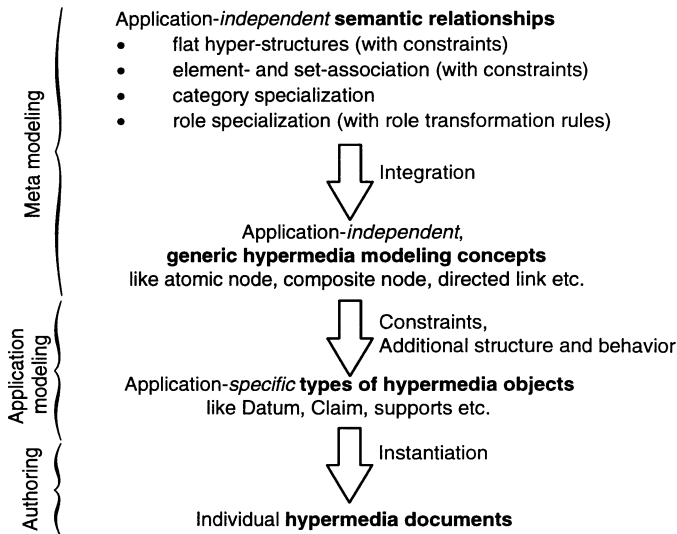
Meta modeling

Application-*independent* **semantic relationships**
- flat hyper-structures (with constraints)
- element- and set-association (with constraints)
- category specialization
- role specialization (with role transformation rules)

Integration

Application-*independent*, **generic hypermedia modeling concepts** like atomic node, composite node, directed link etc.

Application modeling

Constraints, Additional structure and behavior

Application-*specific* **types of hypermedia objects** like Datum, Claim, supports etc.

Authoring

Instantiation

Individual **hypermedia documents**